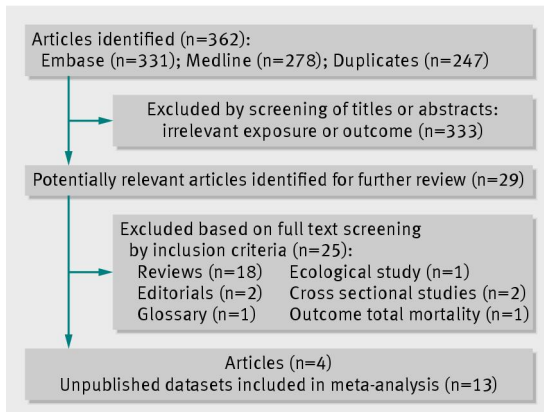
Articles identified (n=362):
Embase (n=331); Medline (n=278); Duplicates (n=247)

Excluded by screening of titles or abstracts:
irrelevant exposure or outcome (n=333)

Potentially relevant articles identified for further review (n=29)

Excluded based on full text screening
by inclusion criteria (n=25):
Reviews (n=18)
Editorials (n=2)
Glossary (n=1)
Ecological study (n=1)
Cross sectional studies (n=2)
Outcome total mortality (n=1)

Articles (n=4)
Unpublished datasets included in meta-analysis (n=13)